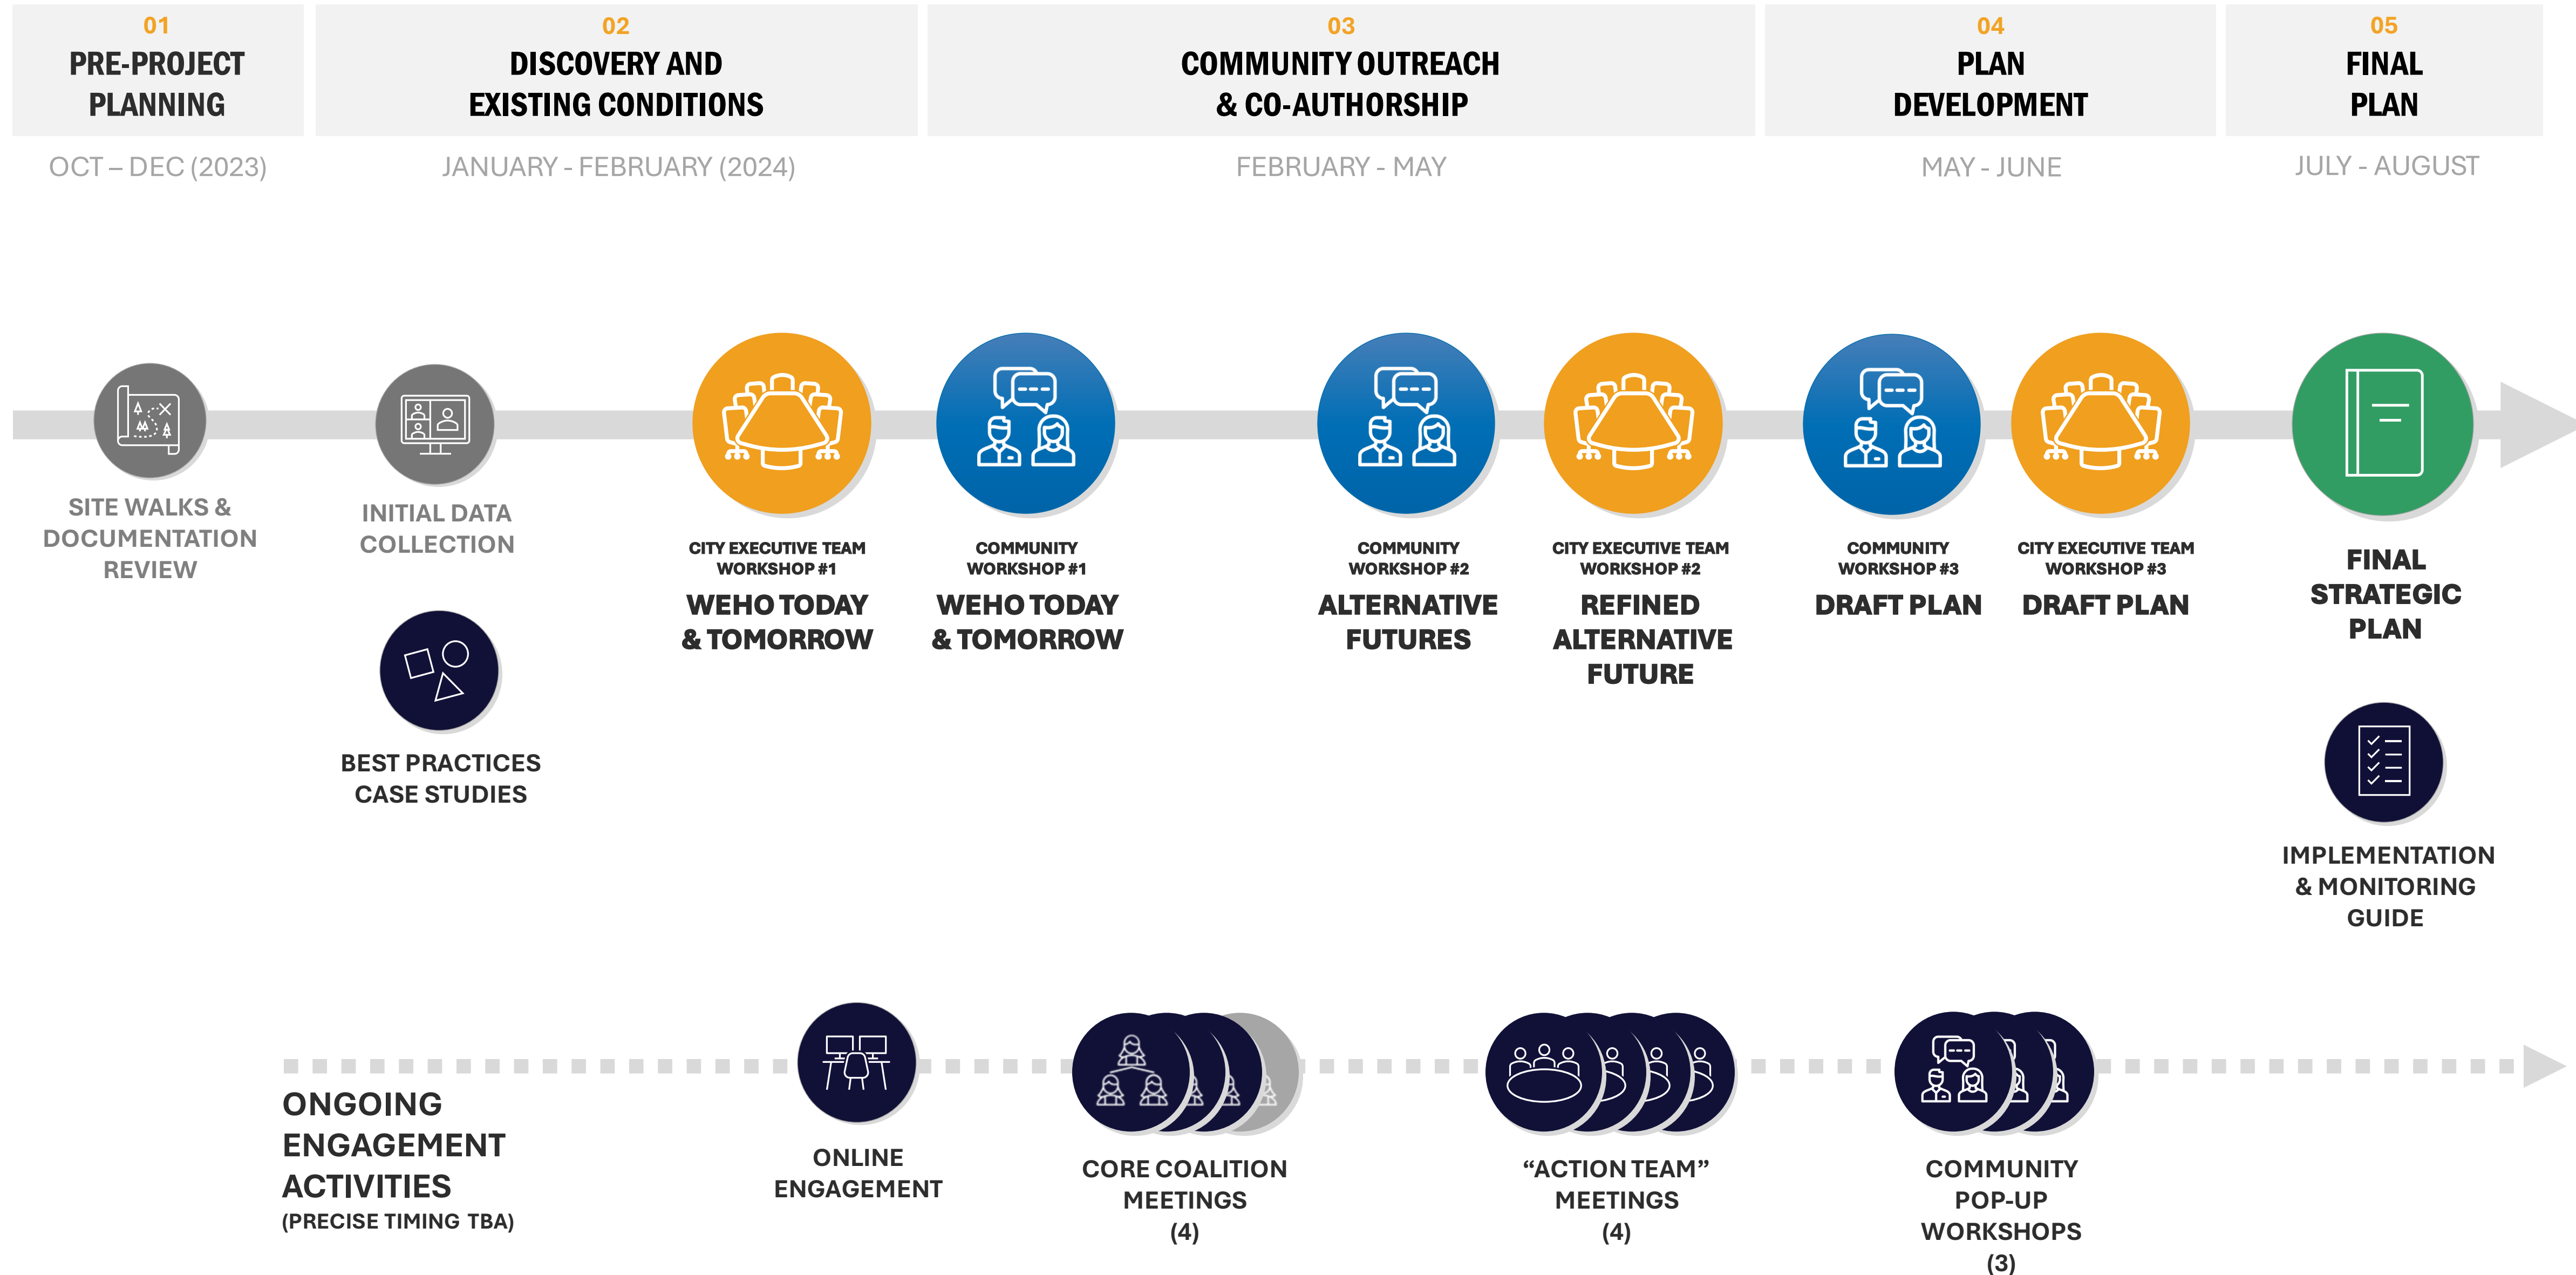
01
PRE-PROJECT PLANNING

OCT – DEC (2023)

02
DISCOVERY AND EXISTING CONDITIONS

JANUARY - FEBRUARY (2024)

03
COMMUNITY OUTREACH & CO-AUTHORSHIP

FEBRUARY - MAY

04
PLAN DEVELOPMENT

MAY - JUNE

05
FINAL PLAN

JULY - AUGUST

SITE WALKS & DOCUMENTATION REVIEW

INITIAL DATA COLLECTION

BEST PRACTICES CASE STUDIES

CITY EXECUTIVE TEAM WORKSHOP #1
WEHO TODAY & TOMORROW

COMMUNITY WORKSHOP #1
WEHO TODAY & TOMORROW

COMMUNITY WORKSHOP #2
ALTERNATIVE FUTURES

CITY EXECUTIVE TEAM WORKSHOP #2
REFINED ALTERNATIVE FUTURE

COMMUNITY WORKSHOP #3
DRAFT PLAN

CITY EXECUTIVE TEAM WORKSHOP #3
DRAFT PLAN

FINAL STRATEGIC PLAN

IMPLEMENTATION & MONITORING GUIDE

ONGOING ENGAGEMENT ACTIVITIES
(PRECISE TIMING TBA)

ONLINE ENGAGEMENT

CORE COALITION MEETINGS
(4)

“ACTION TEAM” MEETINGS
(4)

COMMUNITY POP-UP WORKSHOPS
(3)